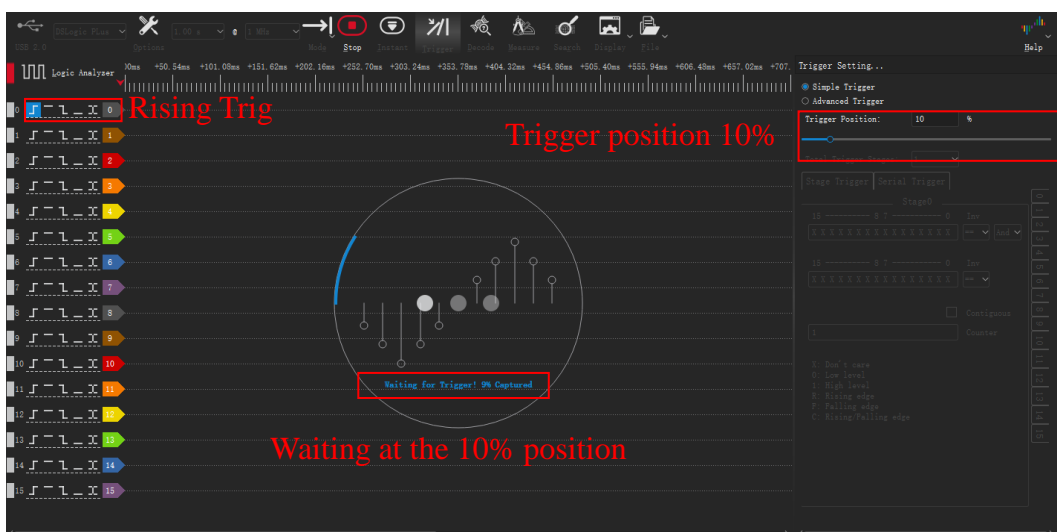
USB 2.0 DSLogic Plus 1.00 s @ 1 MHz Options Mode Stop Instant Trigger Decode Measure Search Display File Help

Logic Analyzer

0ms +50.54ms +101.08ms +151.62ms +202.16ms +252.70ms +303.24ms +353.78ms +404.32ms +454.86ms +505.40ms +555.94ms +606.48ms +657.02ms +707.

Rising Trig

0 1 2 3 4 5 6 7 8 9 10 11 12 13 14 15

Trigger position 10%

Waiting for Trigger! 9% Captured

Waiting at the 10% position

Trigger Setting...

Simple Trigger

Advanced Trigger

Trigger Position: 10 %

Total Trigger Stages: 1

Stage Trigger Serial Trigger

Stage0

15 8 7 0 Inv

X X X X X X X X X X X X X X X X == And

15 8 7 0 Inv

X X X X X X X X X X X X X X X X ==

Contiguous

1 Counter

X: Don't care
0: Low level
1: High level
R: Rising edge
F: Falling edge
C: Rising/Falling edge

0 1 2 3 4 5 6 7 8 9 10 11 12 13 14 15